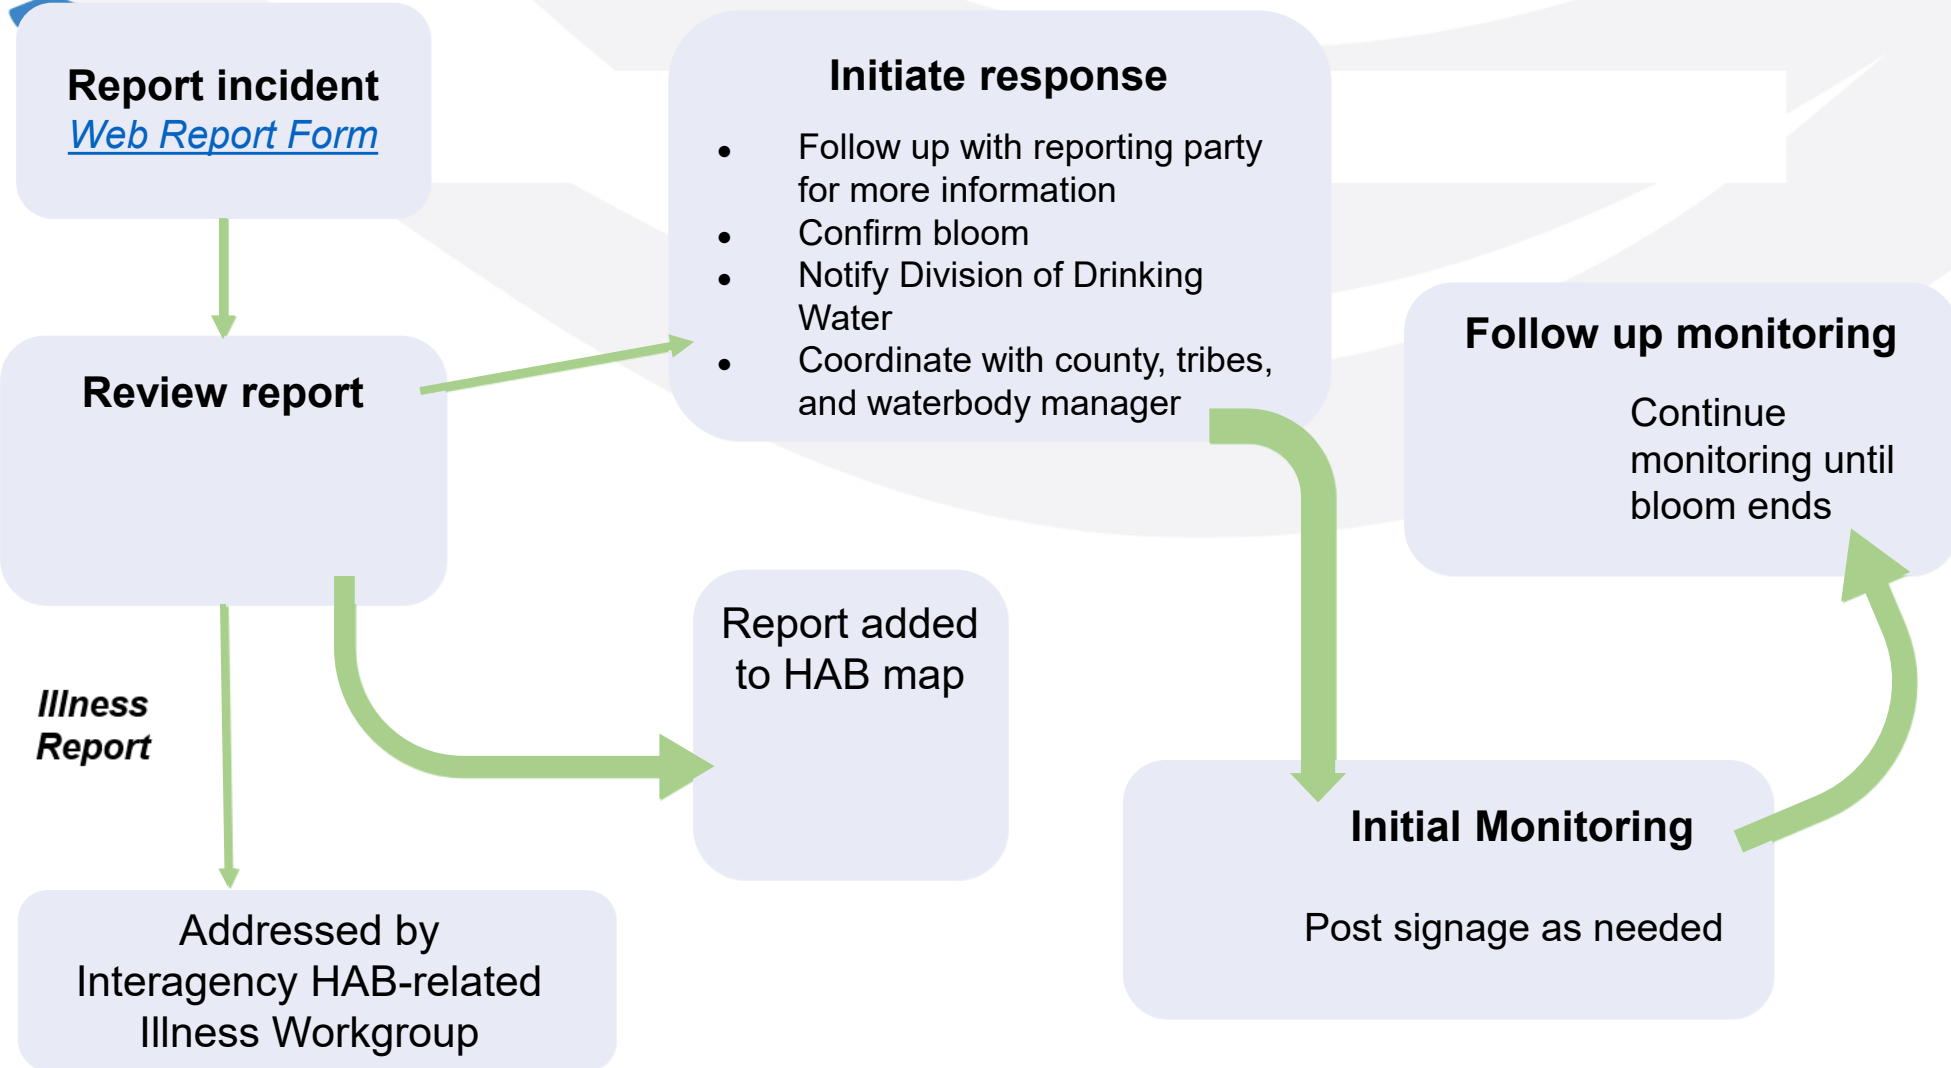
Report incident
Web Report Form

Review report

Initiate response

- Follow up with reporting party for more information
- Confirm bloom
- Notify Division of Drinking Water
- Coordinate with county, tribes, and waterbody manager

Follow up monitoring

Continue monitoring until bloom ends

Illness Report

Report added to HAB map

Initial Monitoring

Post signage as needed

Addressed by Interagency HAB-related Illness Workgroup